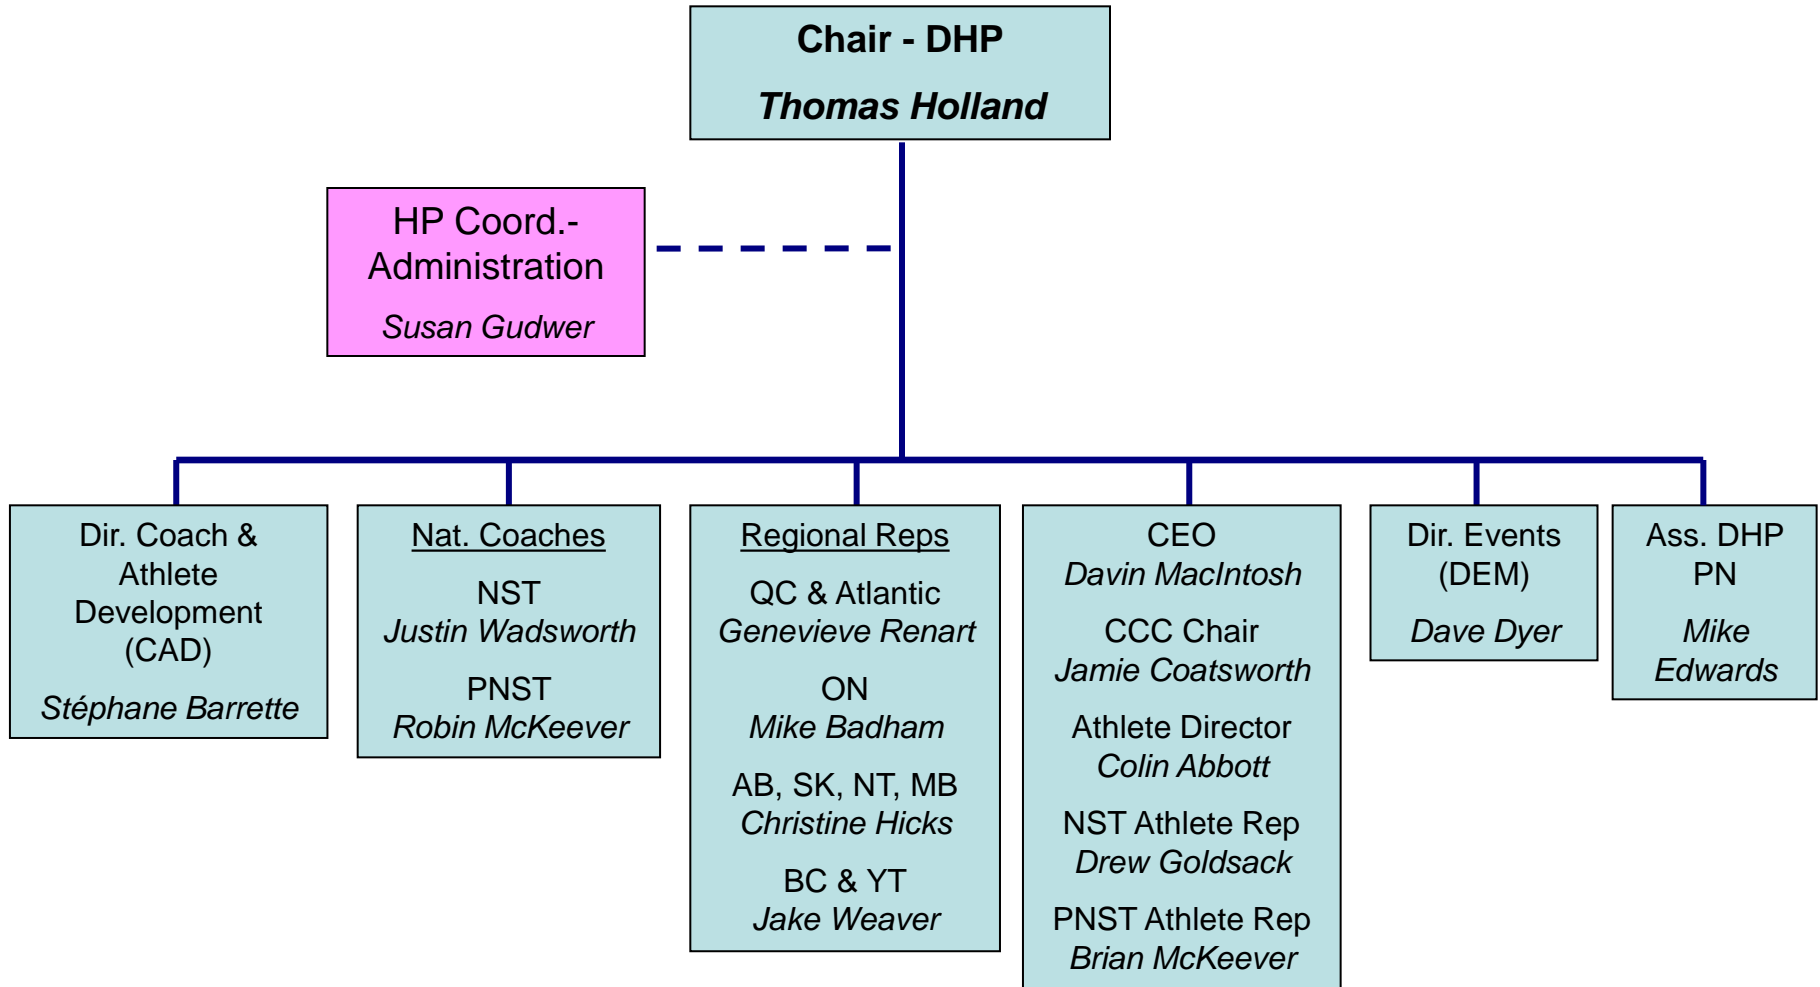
Chair - DHP
Thomas Holland

HP Coord.- Administration
Susan Gudwer

Dir. Coach & Athlete Development (CAD)
Stéphane Barrette

Nat. Coaches
NST
Justin Wadsworth
PNST
Robin McKeever

Regional Reps
QC & Atlantic
Genevieve Renart
ON
Mike Badham
AB, SK, NT, MB
Christine Hicks
BC & YT
Jake Weaver

CEO
Davin MacIntosh
CCC Chair
Jamie Coatsworth
Athlete Director
Colin Abbott
NST Athlete Rep
Drew Goldsack
PNST Athlete Rep
Brian McKeever

Dir. Events (DEM)
Dave Dyer

Ass. DHP PN
Mike Edwards